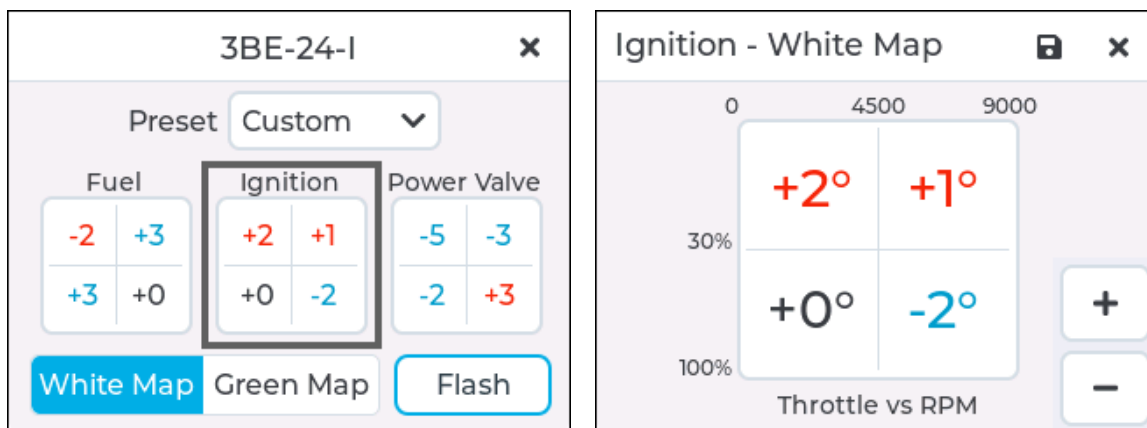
3BE-24-I ✕

Preset Custom

Fuel

| -2 | +3 |
|---|---|
| +3 | +0 |

Ignition

| +2 | +1 |
|---|---|
| +0 | -2 |

Power Valve

| -5 | -3 |
|---|---|
| -2 | +3 |

White Map Green Map Flash

Ignition - White Map ✕

0 4500 9000

30%

100%

| +2° | +1° |
|---|---|
| +0° | -2° |

Throttle vs RPM

+

−